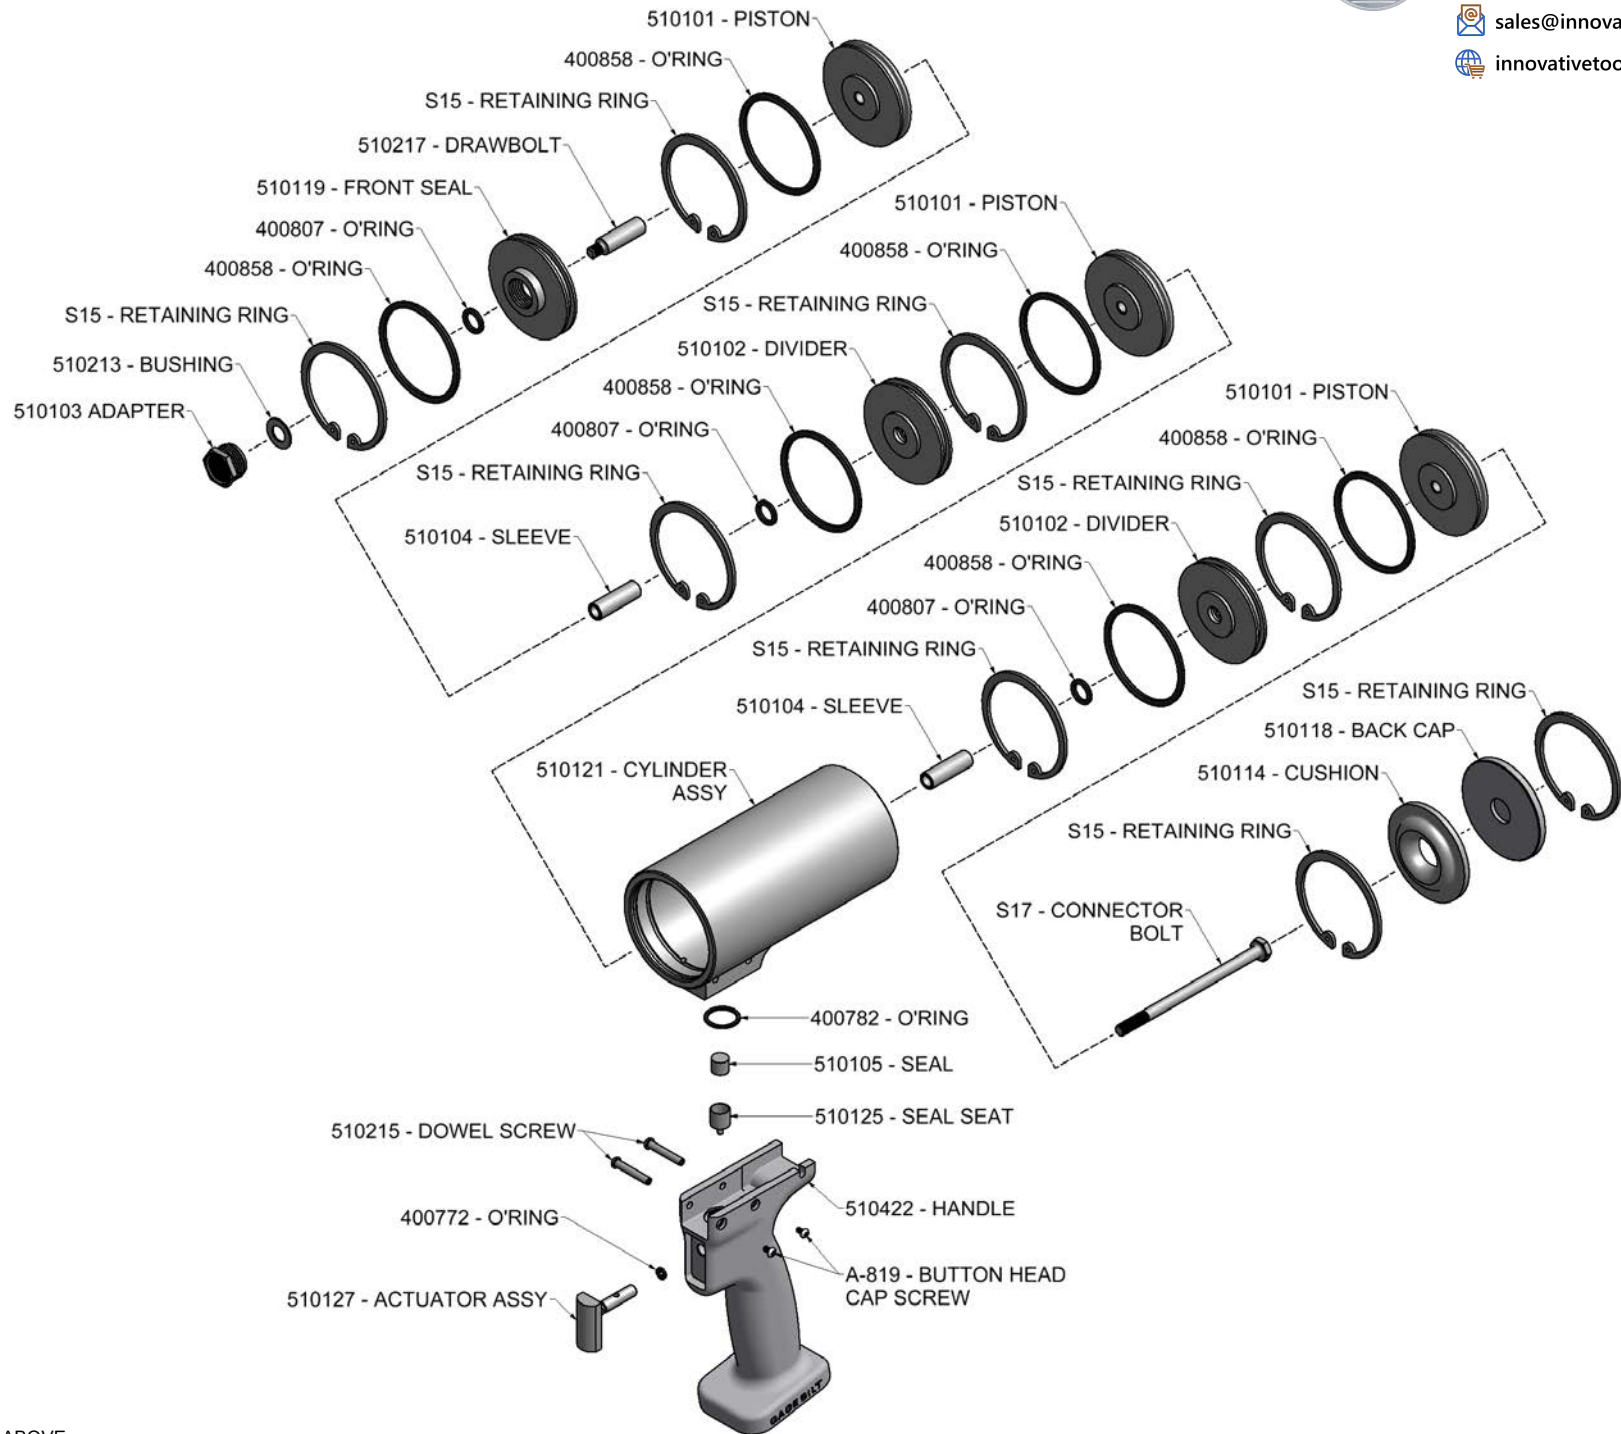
sales@innova
innovativetoo

510101 - PISTON
400858 - O'RING
S15 - RETAINING RING
510217 - DRAWBOLT
510119 - FRONT SEAL
400807 - O'RING
400858 - O'RING
S15 - RETAINING RING
510213 - BUSHING
510103 ADAPTER

510101 - PISTON
400858 - O'RING
S15 - RETAINING RING
510102 - DIVIDER
400858 - O'RING
400807 - O'RING
S15 - RETAINING RING
510104 - SLEEVE

510101 - PISTON
400858 - O'RING
S15 - RETAINING RING
510102 - DIVIDER
400858 - O'RING
400807 - O'RING
S15 - RETAINING RING
510104 - SLEEVE
510121 - CYLINDER ASSY

S15 - RETAINING RING
510118 - BACK CAP
510114 - CUSHION
S15 - RETAINING RING
S17 - CONNECTOR BOLT

400782 - O'RING
510105 - SEAL
510125 - SEAL SEAT
510215 - DOWEL SCREW
510422 - HANDLE
400772 - O'RING
A-819 - BUTTON HEAD CAP SCREW
510127 - ACTUATOR ASSY
GAGE BILT
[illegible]